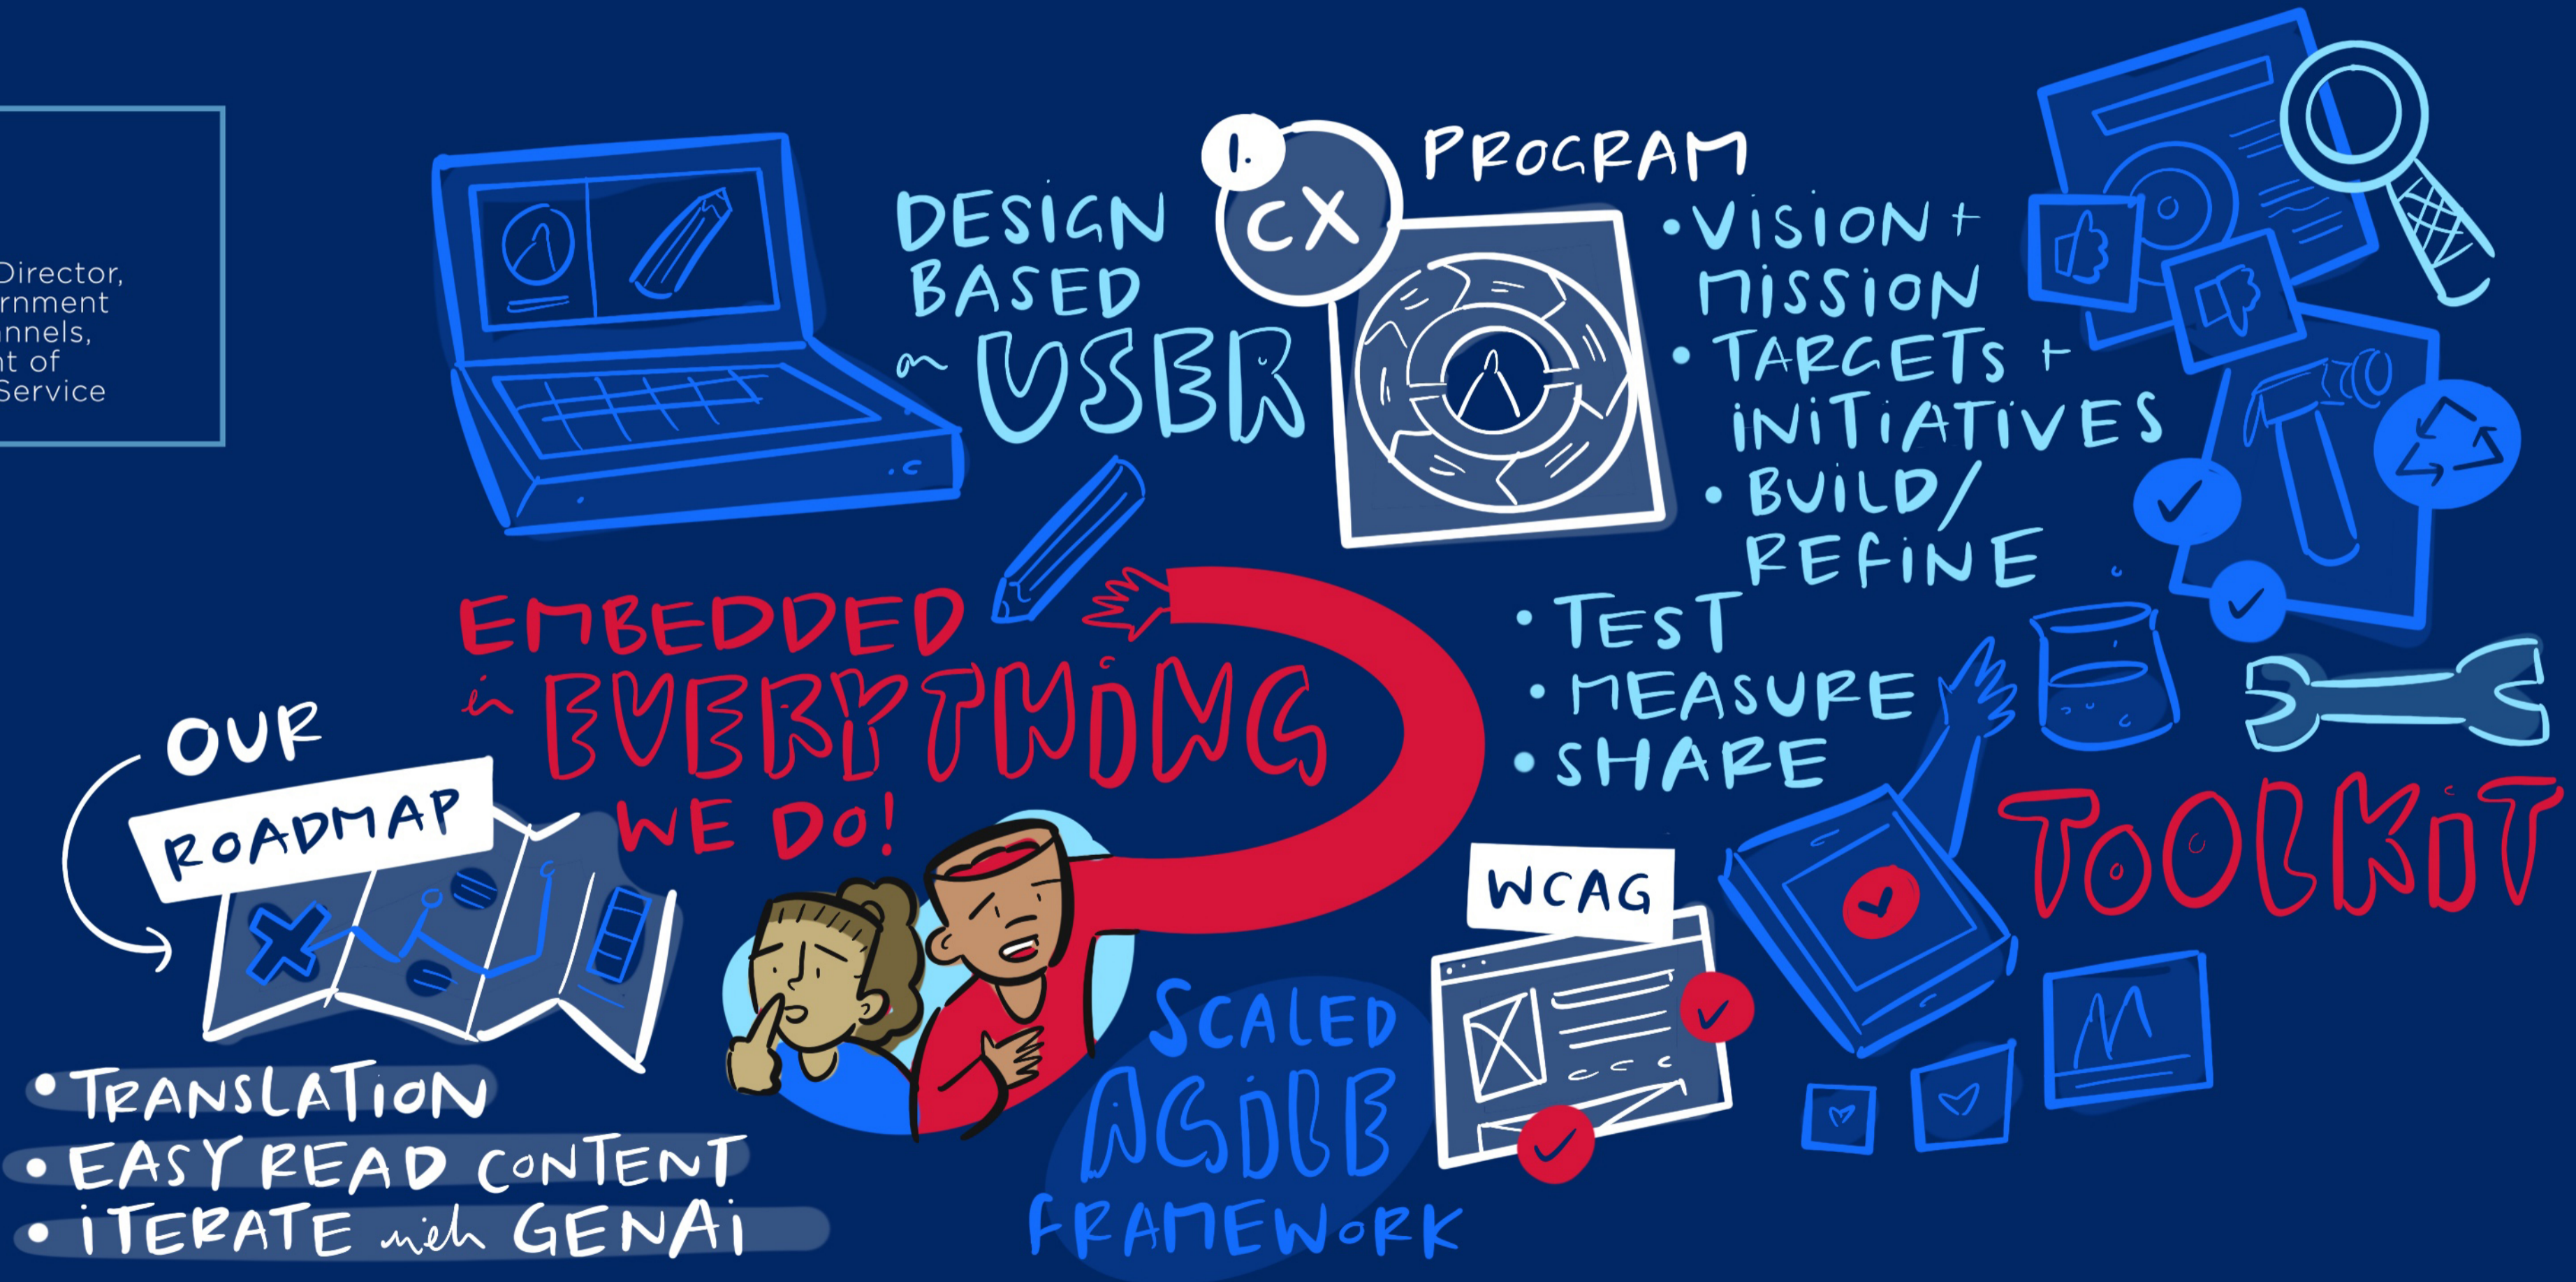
Director,
rnment
nnels,
nt of
Service

DESIGN BASED on USER

1. CX PROGRAM

• VISION + MISSION
• TARGETS + INITIATIVES
• BUILD/ REFINE
• TEST
• MEASURE
• SHARE

EMBEDDED in EVERYTHING WE DO!

OUR ROADMAP

• TRANSLATION
• EASY READ CONTENT
• ITERATE with GENAI

SCALED AGILE FRAMEWORK

WCAG

TOOLKIT